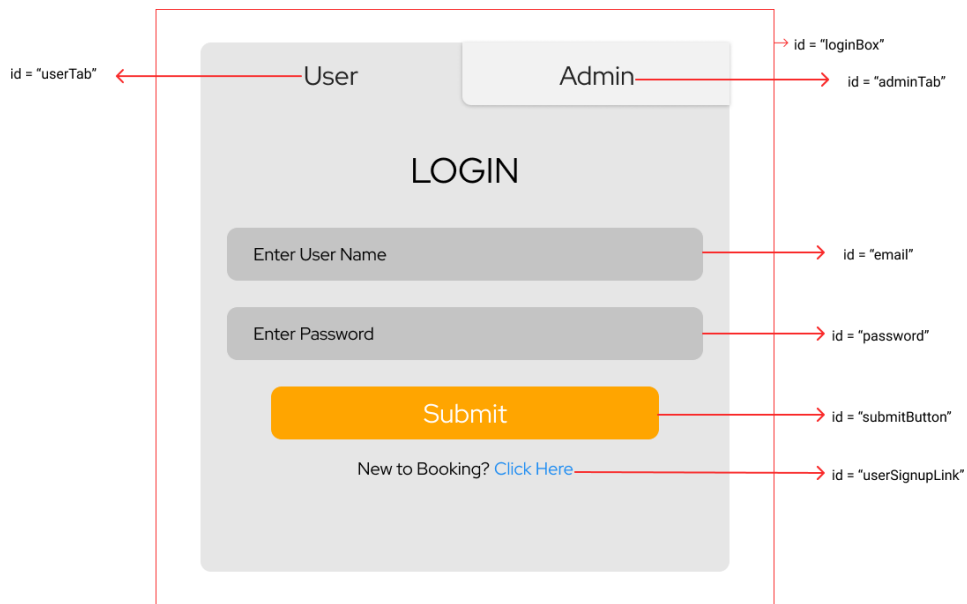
id = "loginBox"

id = "userTab"

User

Admin

id = "adminTab"

LOGIN

Enter User Name

id = "email"

Enter Password

id = "password"

Submit

id = "submitButton"

New to Booking? Click Here

id = "userSignupLink"